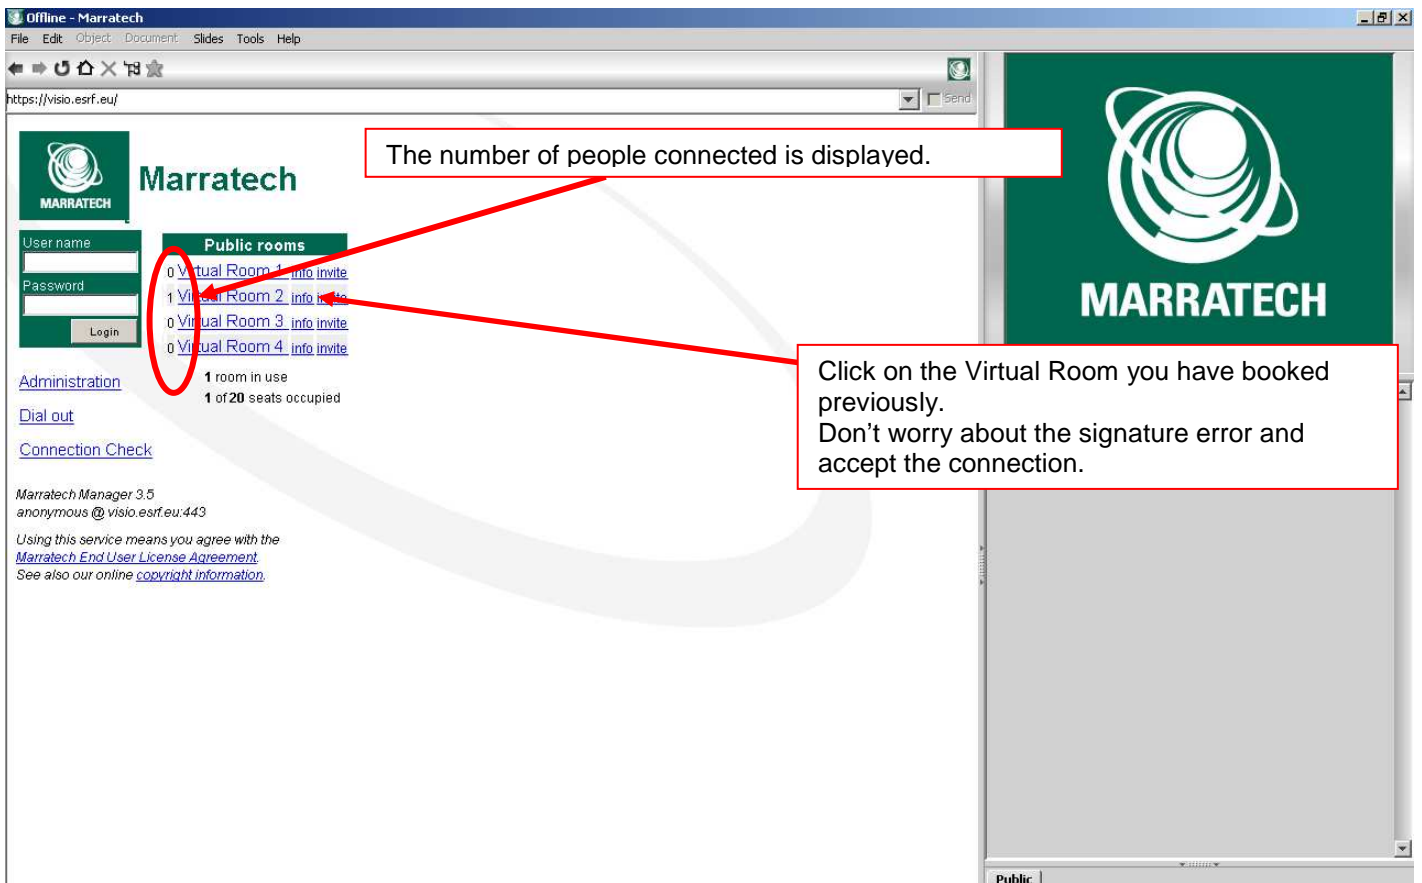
Offline - Marratech

File Edit Object Document Slides Tools Help

https://visio.esrf.eu/

Send

MARRATECH

Marratech

The number of people connected is displayed.

User name

Password

Login

Public rooms

0 Virtual Room 1 info invite

1 Virtual Room 2 info invite

0 Virtual Room 3 info invite

0 Virtual Room 4 info invite

1 room in use

1 of 20 seats occupied

Administration

Dial out

Connection Check

Marratech Manager 3.5
anonymous @ visio.esrf.eu:443

Using this service means you agree with the Marratech End User License Agreement.
See also our online copyright information.

MARRATECH

Click on the Virtual Room you have booked previously.
Don't worry about the signature error and accept the connection.

Public